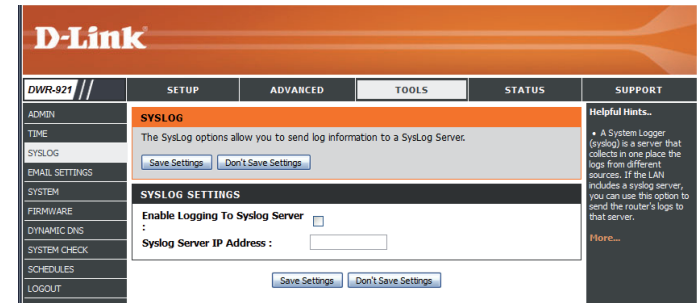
D-Link

DWR-921

SETUP | ADVANCED | TOOLS | STATUS | SUPPORT

ADMIN
TIME
SYSLOG
EMAIL SETTINGS
SYSTEM
FIRMWARE
DYNAMIC DNS
SYSTEM CHECK
SCHEDULES
LOGOUT

SYSLOG

The SysLog options allow you to send log information to a SysLog Server.

Save Settings | Don't Save Settings

SYSLOG SETTINGS

Enable Logging To Syslog Server :

Syslog Server IP Address :

Save Settings | Don't Save Settings

Helpful Hints..

• A System Logger (syslog) is a server that collects in one place the logs from different sources. If the LAN includes a syslog server, you can use this option to send the router's logs to that server.

More...